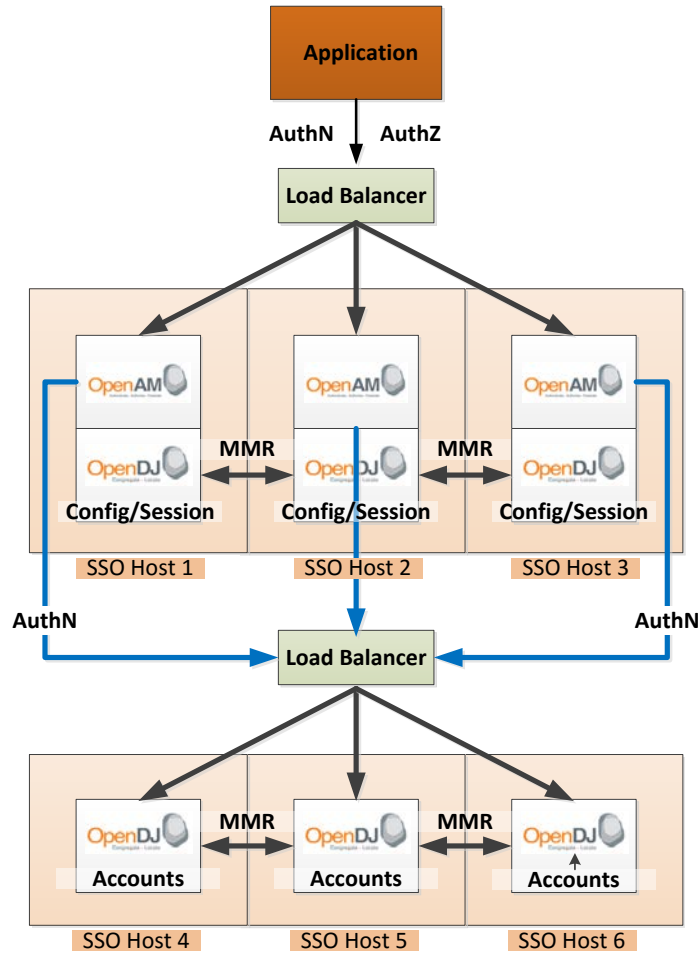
Application

AuthN AuthZ

Load Balancer

OpenAM

OpenAM

OpenAM

MMR

MMR

OpenDJ

Config/Session

OpenDJ

Config/Session

OpenDJ

Config/Session

SSO Host 1

SSO Host 2

SSO Host 3

AuthN

AuthN

Load Balancer

MMR

MMR

OpenDJ

Accounts

OpenDJ

Accounts

OpenDJ

Accounts

SSO Host 4

SSO Host 5

SSO Host 6